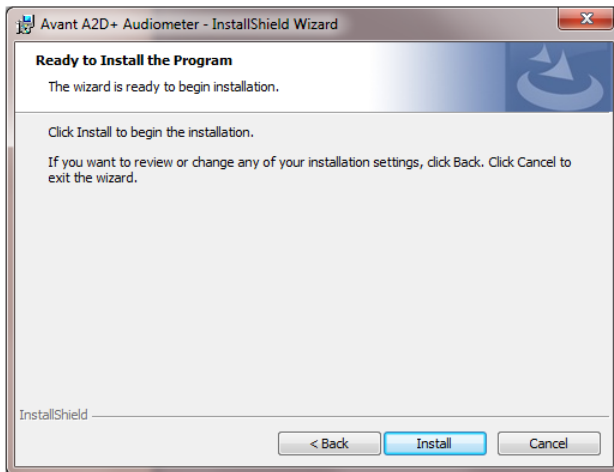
Avant A2D+ Audiometer - InstallShield Wizard

Ready to Install the Program

The wizard is ready to begin installation.

Click Install to begin the installation.

If you want to review or change any of your installation settings, click Back. Click Cancel to exit the wizard.

InstallShield

< Back

Install

Cancel